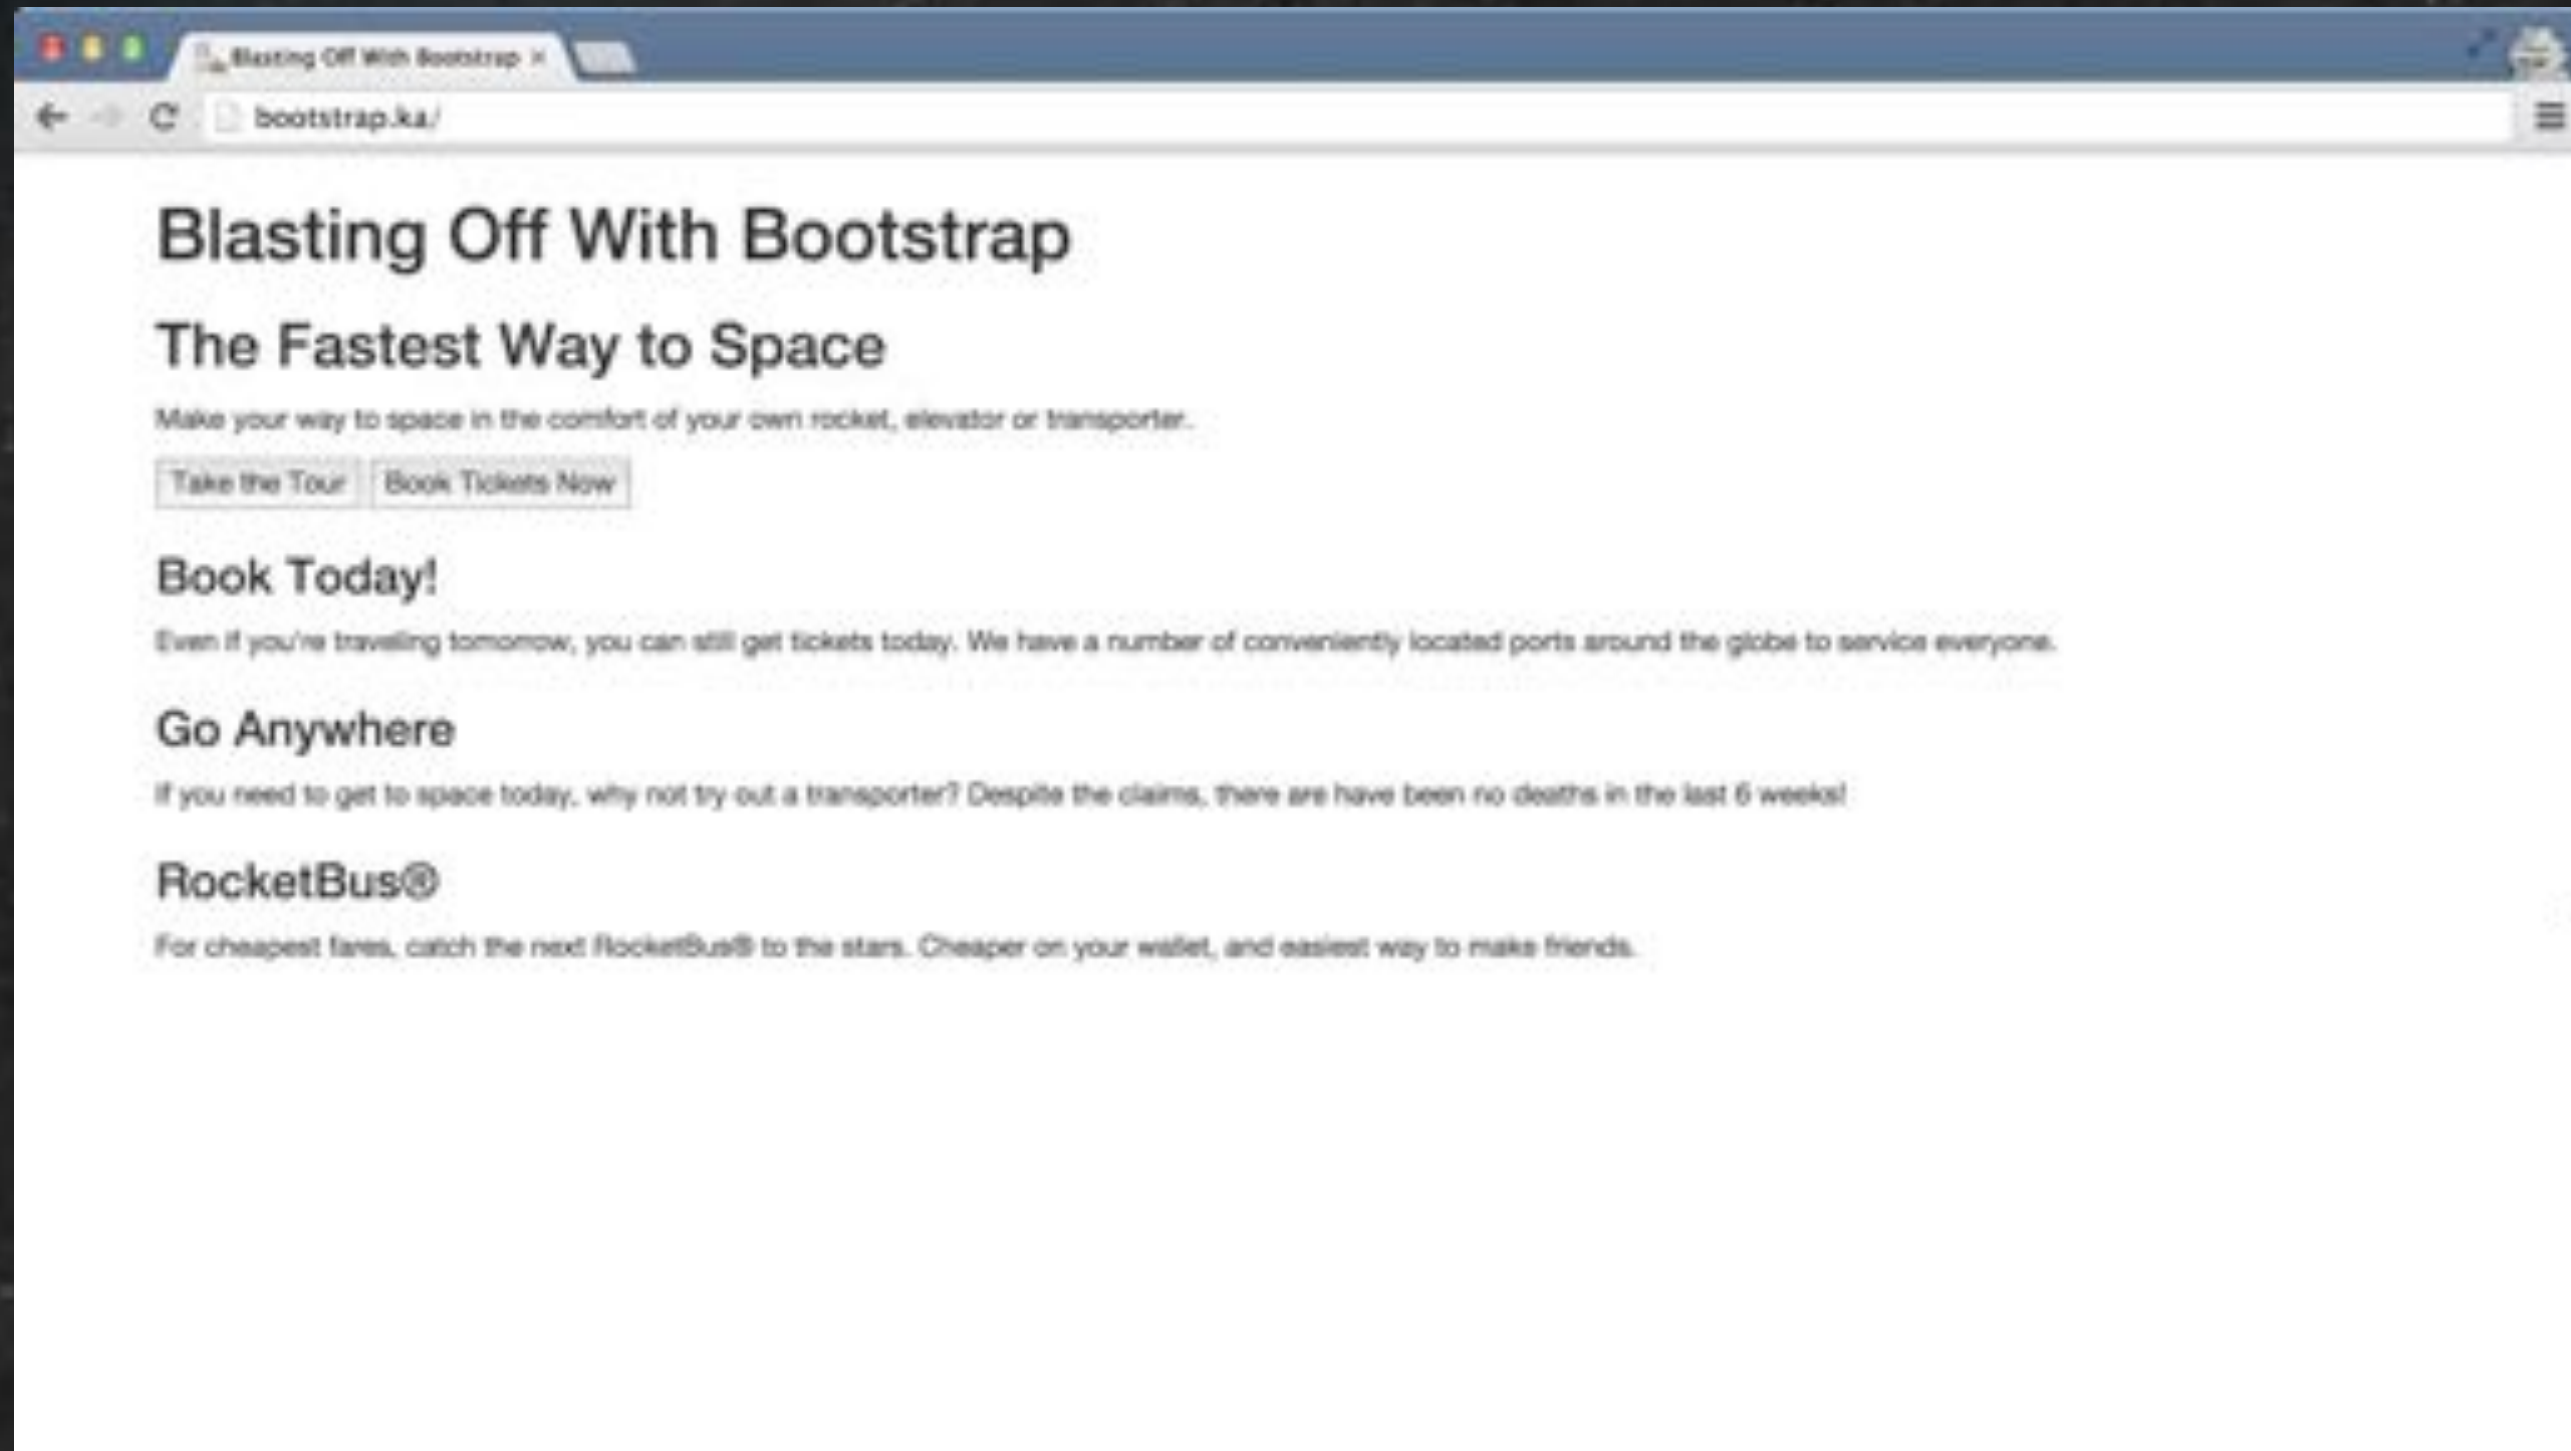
Blasting Off With Bootstrap ×

bootstrap.ka/

Blasting Off With Bootstrap

The Fastest Way to Space

Make your way to space in the comfort of your own rocket, elevator or transporter.

Take the Tour Book Tickets Now

Book Today!

Even if you're traveling tomorrow, you can still get tickets today. We have a number of conveniently located ports around the globe to service everyone.

Go Anywhere

If you need to get to space today, why not try out a transporter? Despite the claims, there are have been no deaths in the last 6 weeks!

RocketBus®

For cheapest fares, catch the next RocketBus® to the stars. Cheaper on your wallet, and easiest way to make friends.